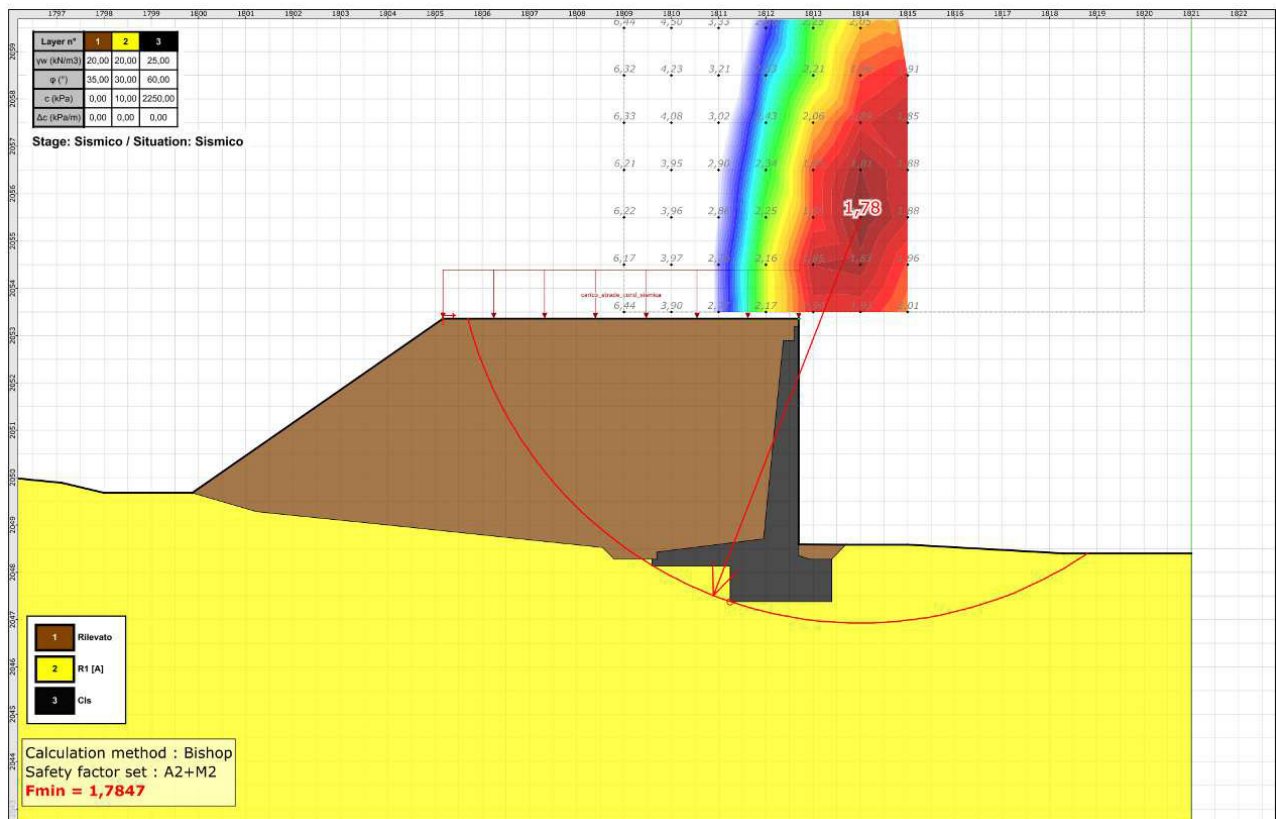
1797 1798 1799 1800 1801 1802 1803 1804 1805 1806 1807 1808 1809 1810 1811 1812 1813 1814 1815 1816 1817 1818 1819 1820 1821 1822

| Layer n° | 1 | 2 | 3 |
|---|---|---|---|
| γw (kN/m3) | 20,00 | 20,00 | 25,00 |
| φ (°) | 35,00 | 30,00 | 60,00 |
| c (kPa) | 0,00 | 10,00 | 2250,00 |
| Δc (kPa/m) | 0,00 | 0,00 | 0,00 |

Stage: Sismico / Situation: Sismico

6,44 4,50 3,33 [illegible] 2,05
6,32 4,23 3,21 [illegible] 2,21 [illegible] 1,91
6,33 4,08 3,02 2,43 2,06 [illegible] 1,85
6,21 3,95 2,90 2,34 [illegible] 1,81 1,88
6,22 3,96 2,86 2,25 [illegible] 1,78 1,88
6,17 3,97 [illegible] 2,16 1,85 1,83 1,96
6,44 3,90 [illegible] 2,17 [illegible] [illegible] 2,01

carico_strada_cond_sismica

2059 2058 2057 2056 2055 2054 2053 2052 2051 2050 2049 2048 2047 2046 2045 2044

1 Rilevato
2 R1 [A]
3 Cls

Calculation method : Bishop
Safety factor set : A2+M2
Fmin = 1,7847